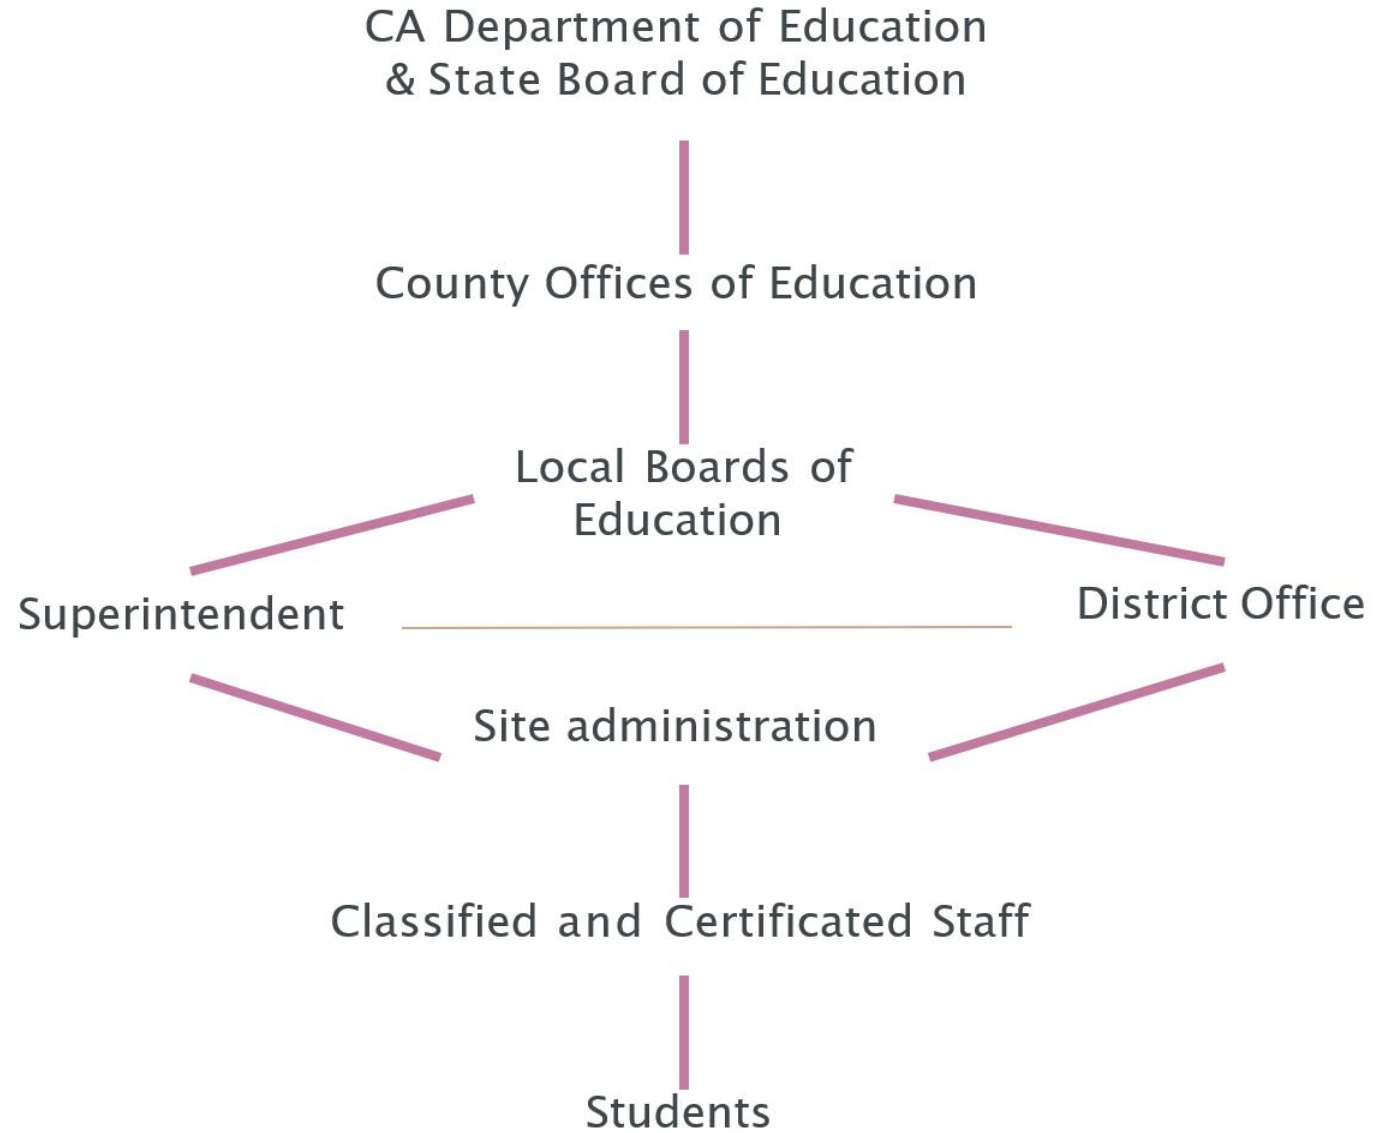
CA Department of Education
& State Board of Education

County Offices of Education

Local Boards of Education

Superintendent

District Office

Site administration

Classified and Certificated Staff

Students